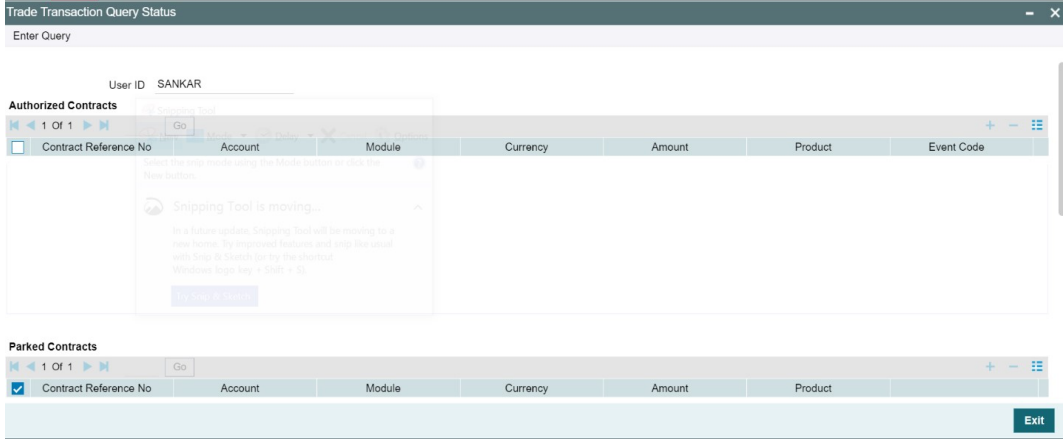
Trade Transaction Query Status

Enter Query

User ID SANKAR

Authorized Contracts

1 Of 1 Go

| Contract Reference No | Account | Module | Currency | Amount | Product | Event Code |
|---|---|---|---|---|---|---|

Snipping Tool

Mode Delay Cancel Options

Select the snip mode using the Mode button or click the New button.

Snipping Tool is moving...

In a future update, Snipping Tool will be moving to a new home. Try improved features and snip like usual with Snip & Sketch (or try the shortcut Windows logo key + Shift + S).

Try Snip & Sketch

Parked Contracts

1 Of 1 Go

| Contract Reference No | Account | Module | Currency | Amount | Product |
|---|---|---|---|---|---|

Exit